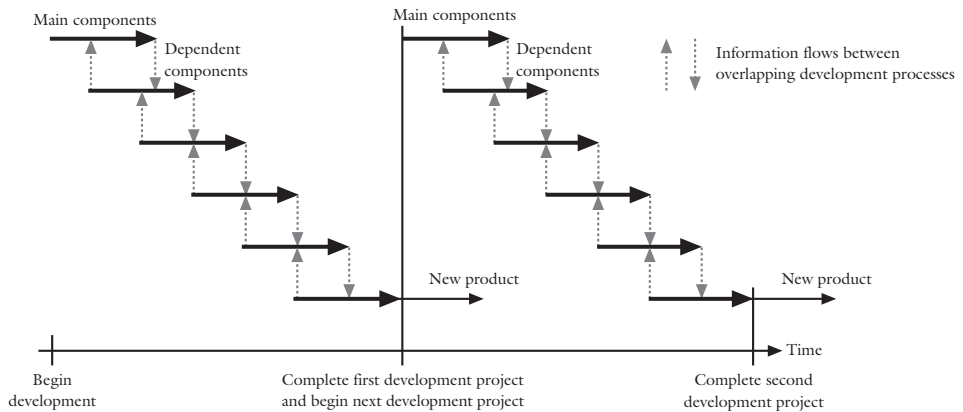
Main components

Dependent components

Main components

Dependent components

Information flows between overlapping development processes

New product

New product

Time

Begin development

Complete first development project and begin next development project

Complete second development project